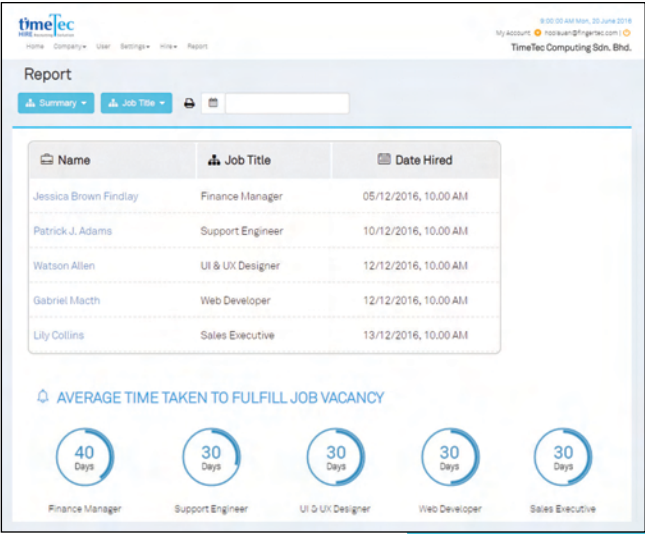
timeTec HIRE

Home Company User Settings Hire Report

8:00:00 AM Mon, 20 June 2016
My Account hooisuan@fingertec.com |
TimeTec Computing Sdn. Bhd.

Report

Summary Job Title

| Name | Job Title | Date Hired |
|---|---|---|
| Jessica Brown Findlay | Finance Manager | 05/12/2016, 10.00 AM |
| Patrick J. Adams | Support Engineer | 10/12/2016, 10.00 AM |
| Watson Allen | UI & UX Designer | 12/12/2016, 10.00 AM |
| Gabriel Macth | Web Developer | 12/12/2016, 10.00 AM |
| Lily Collins | Sales Executive | 13/12/2016, 10.00 AM |

AVERAGE TIME TAKEN TO FULFILL JOB VACANCY

40 Days
Finance Manager

30 Days
Support Engineer

30 Days
UI & UX Designer

30 Days
Web Developer

30 Days
Sales Executive